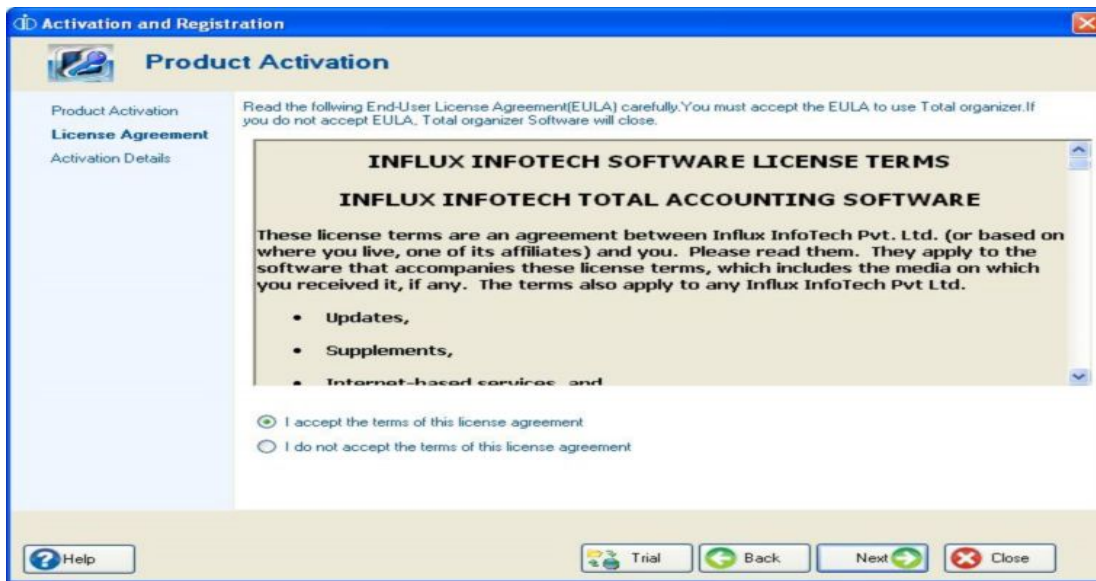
Activation and Registration

Product Activation

Product Activation
License Agreement
Activation Details

Read the follwing End-User License Agreement(EULA) carefully.You must accept the EULA to use Total organizer.If you do not accept EULA, Total organizer Software will close.

INFLUX INFOTECH SOFTWARE LICENSE TERMS

INFLUX INFOTECH TOTAL ACCOUNTING SOFTWARE

These license terms are an agreement between Influx InfoTech Pvt. Ltd. (or based on where you live, one of its affiliates) and you. Please read them. They apply to the software that accompanies these license terms, which includes the media on which you received it, if any. The terms also apply to any Influx InfoTech Pvt Ltd.

• Updates,

• Supplements,

• Internet-based services, and

I accept the terms of this license agreement

I do not accept the terms of this license agreement

Help

Trial

Back

Next

Close